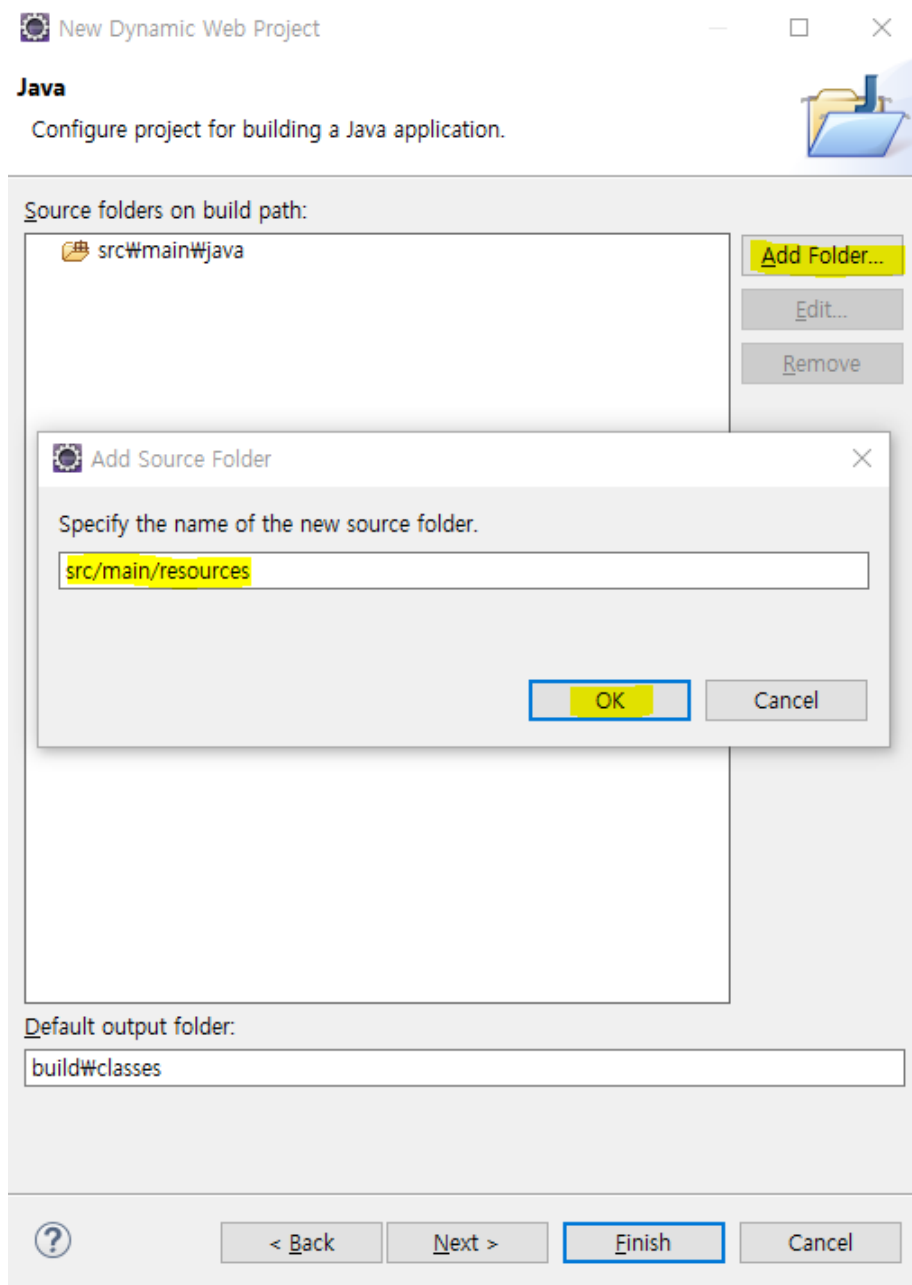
New Dynamic Web Project

Java

Configure project for building a Java application.

Source folders on build path:

src₩main₩java

Add Folder...

Edit...

Remove

Add Source Folder

Specify the name of the new source folder.

src/main/resources

OK

Cancel

Default output folder:

build₩classes

?

< Back

Next >

Finish

Cancel